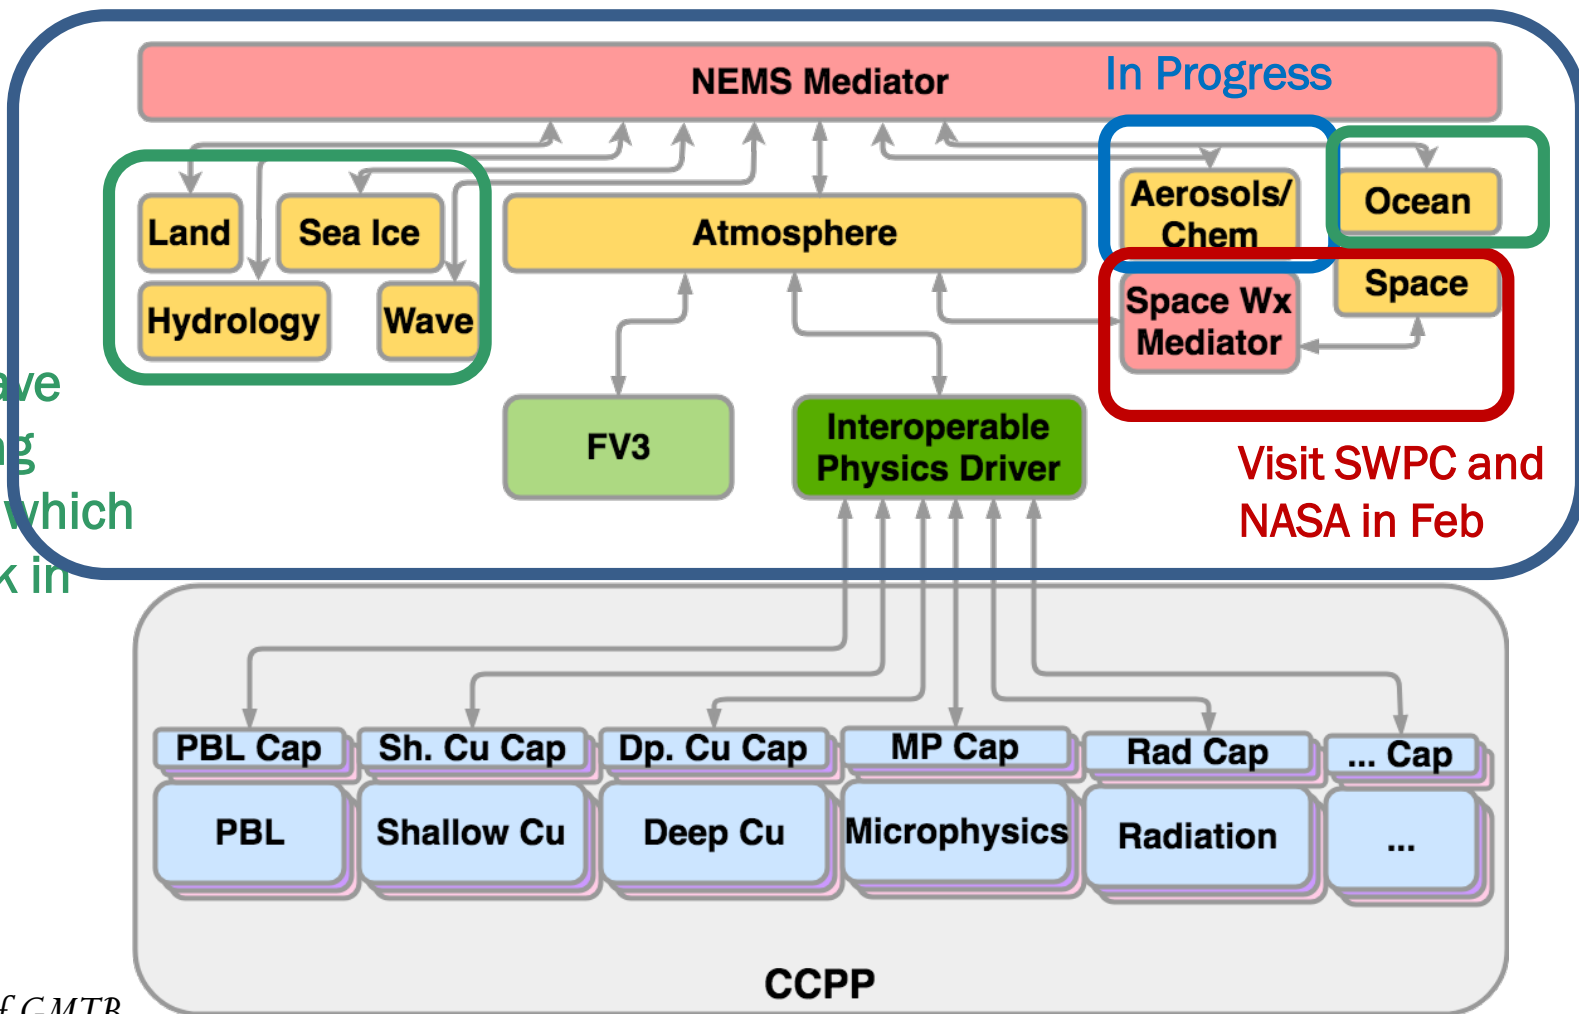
NEMS Mediator
In Progress
Land
Sea Ice
Hydrology
Wave
Atmosphere
Aerosols/ Chem
Ocean
Space Wx Mediator
Space
ave
ng
which
k in
FV3
Interoperable Physics Driver
Visit SWPC and NASA in Feb
PBL Cap
Sh. Cu Cap
Dp. Cu Cap
MP Cap
Rad Cap
... Cap
PBL
Shallow Cu
Deep Cu
Microphysics
Radiation
...
CCPP
f GMTB